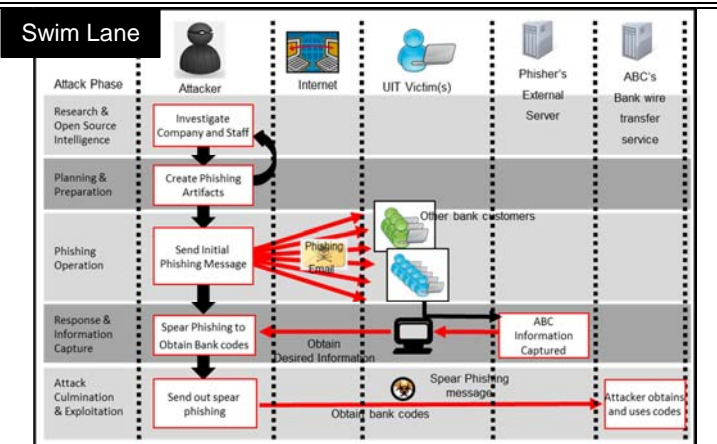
Swim Lane

Attack Phase

Attacker

Internet

UIT Victim(s)

Phisher's External Server

ABC's Bank wire transfer service

Research & Open Source Intelligence

Investigate Company and Staff

Planning & Preparation

Create Phishing Artifacts

Phishing Operation

Send Initial Phishing Message

Phishing Email

Other bank customers

Response & Information Capture

Spear Phishing to Obtain Bank codes

Obtain Desired Information

ABC Information Captured

Attack Culmination & Exploitation

Send out spear phishing

Spear Phishing message

Obtain bank codes

Attacker obtains and uses codes